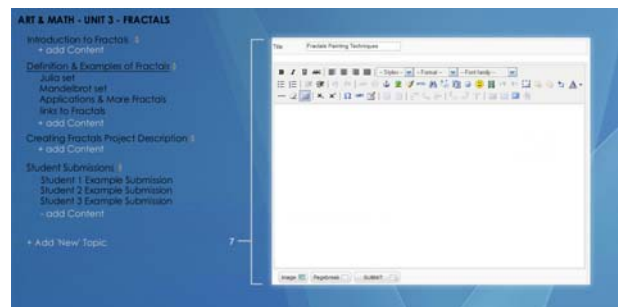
ART & MATH - UNIT 3 - FRACTALS

Introduction to Fractals
+ add Content

Definition & Examples of Fractals
Julia set
Mandelbrot set
Applications & More Fractals
links to Fractals
+ add Content

Creating Fractals Project Description
+ add Content

Student Submissions
Student 1 Example Submission
Student 2 Example Submission
Student 3 Example Submission
- add Content

+ Add 'New' Topic

7

Title Fractals Painting Techniques

B I U ABC - Styles - - Format - - Font family -

Image Pagebreak Submit